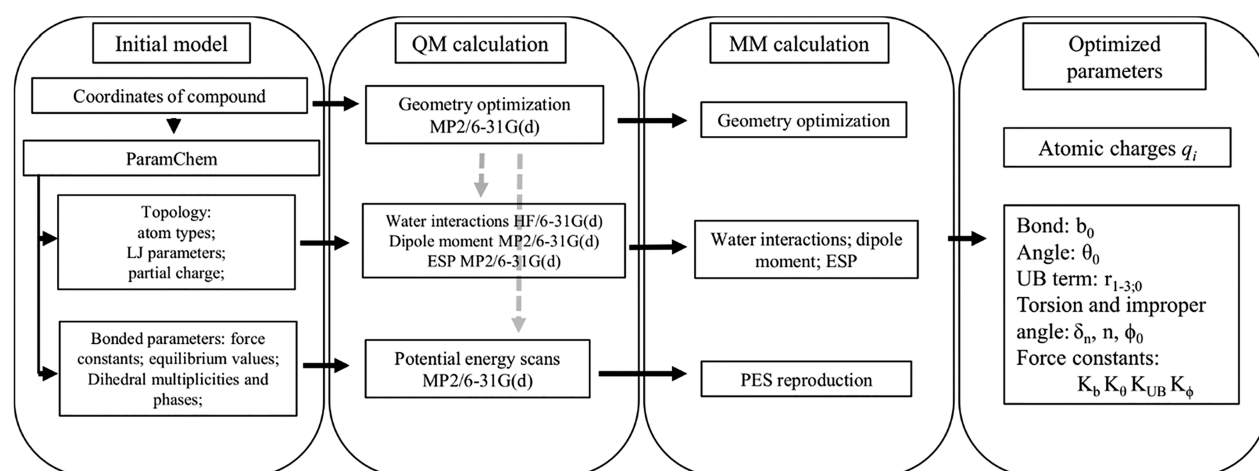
Initial model

Coordinates of compound

ParamChem

Topology: atom types; LJ parameters; partial charge;

Bonded parameters: force constants; equilibrium values; Dihedral multiplicities and phases;

QM calculation

Geometry optimization MP2/6-31G(d)

Water interactions HF/6-31G(d) Dipole moment MP2/6-31G(d) ESP MP2/6-31G(d)

Potential energy scans MP2/6-31G(d)

MM calculation

Geometry optimization

Water interactions; dipole moment; ESP

PES reproduction

Optimized parameters

Atomic charges $q_i$

Bond: $b_0$
Angle: $\theta_0$
UB term: $r_{1-3;0}$
Torsion and improper angle: $\delta_n$, n, $\phi_0$
Force constants: $K_b$ $K_\theta$ $K_{UB}$ $K_\phi$